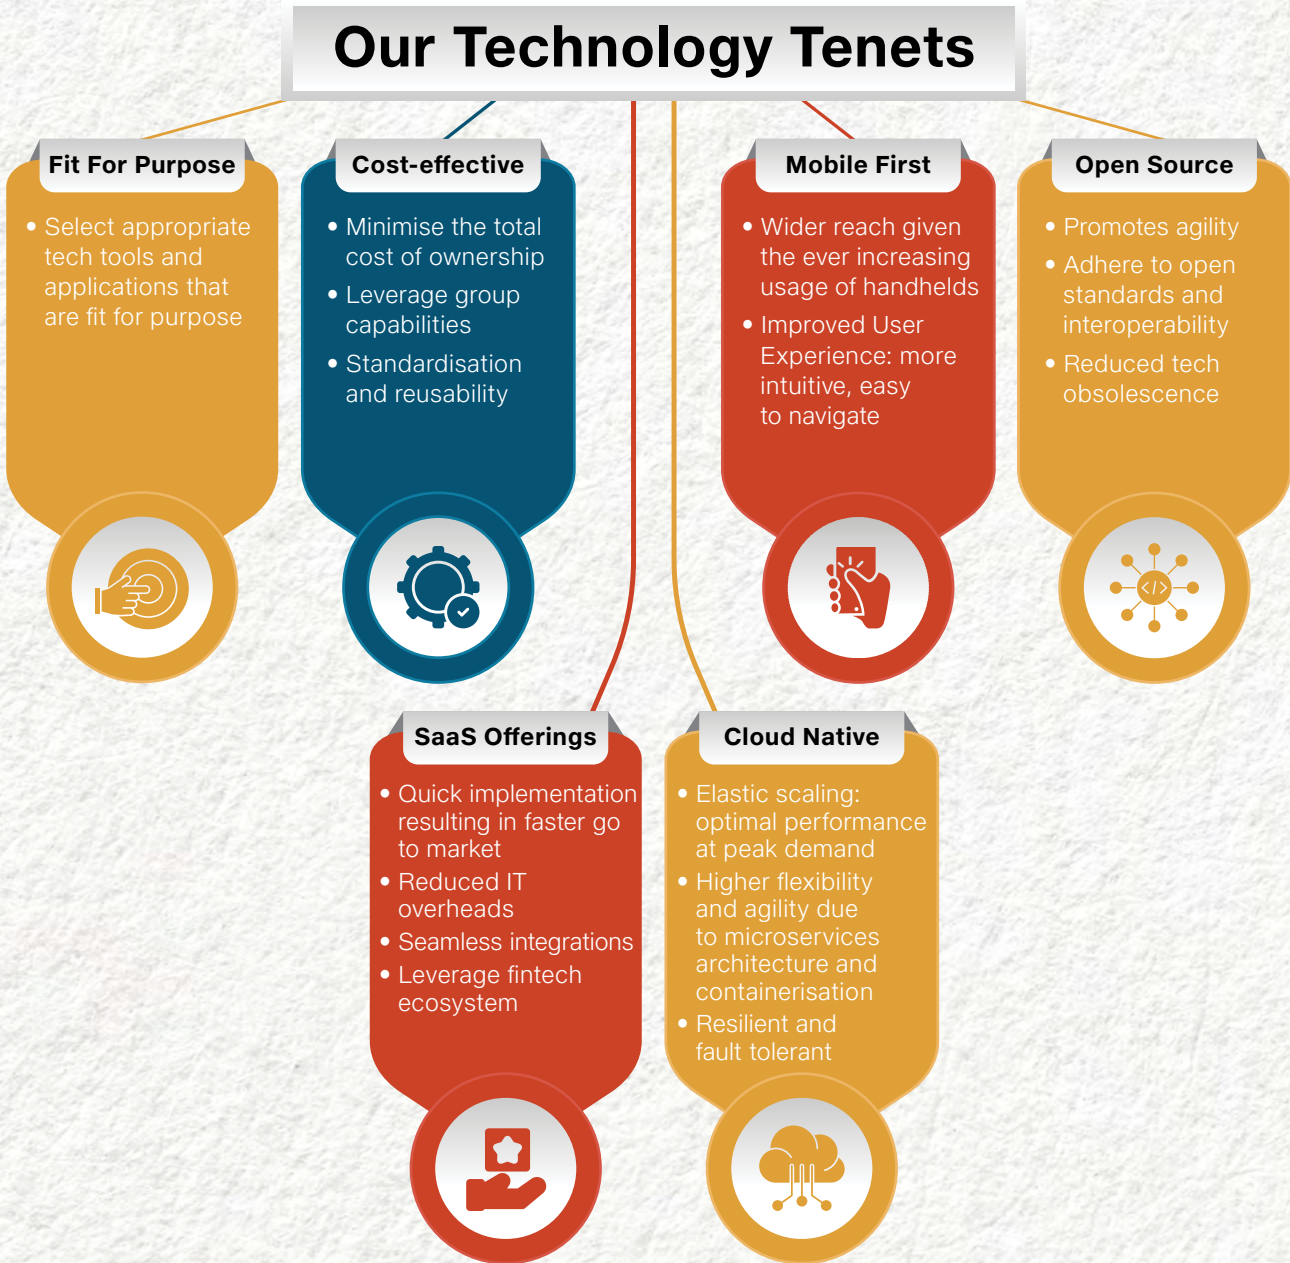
Our Technology Tenets

Fit For Purpose

• Select appropriate tech tools and applications that are fit for purpose

Cost-effective

• Minimise the total cost of ownership
• Leverage group capabilities
• Standardisation and reusability

Mobile First

• Wider reach given the ever increasing usage of handhelds
• Improved User Experience: more intuitive, easy to navigate

Open Source

• Promotes agility
• Adhere to open standards and interoperability
• Reduced tech obsolescence

SaaS Offerings

• Quick implementation resulting in faster go to market
• Reduced IT overheads
• Seamless integrations
• Leverage fintech ecosystem

Cloud Native

• Elastic scaling: optimal performance at peak demand
• Higher flexibility and agility due to microservices architecture and containerisation
• Resilient and fault tolerant